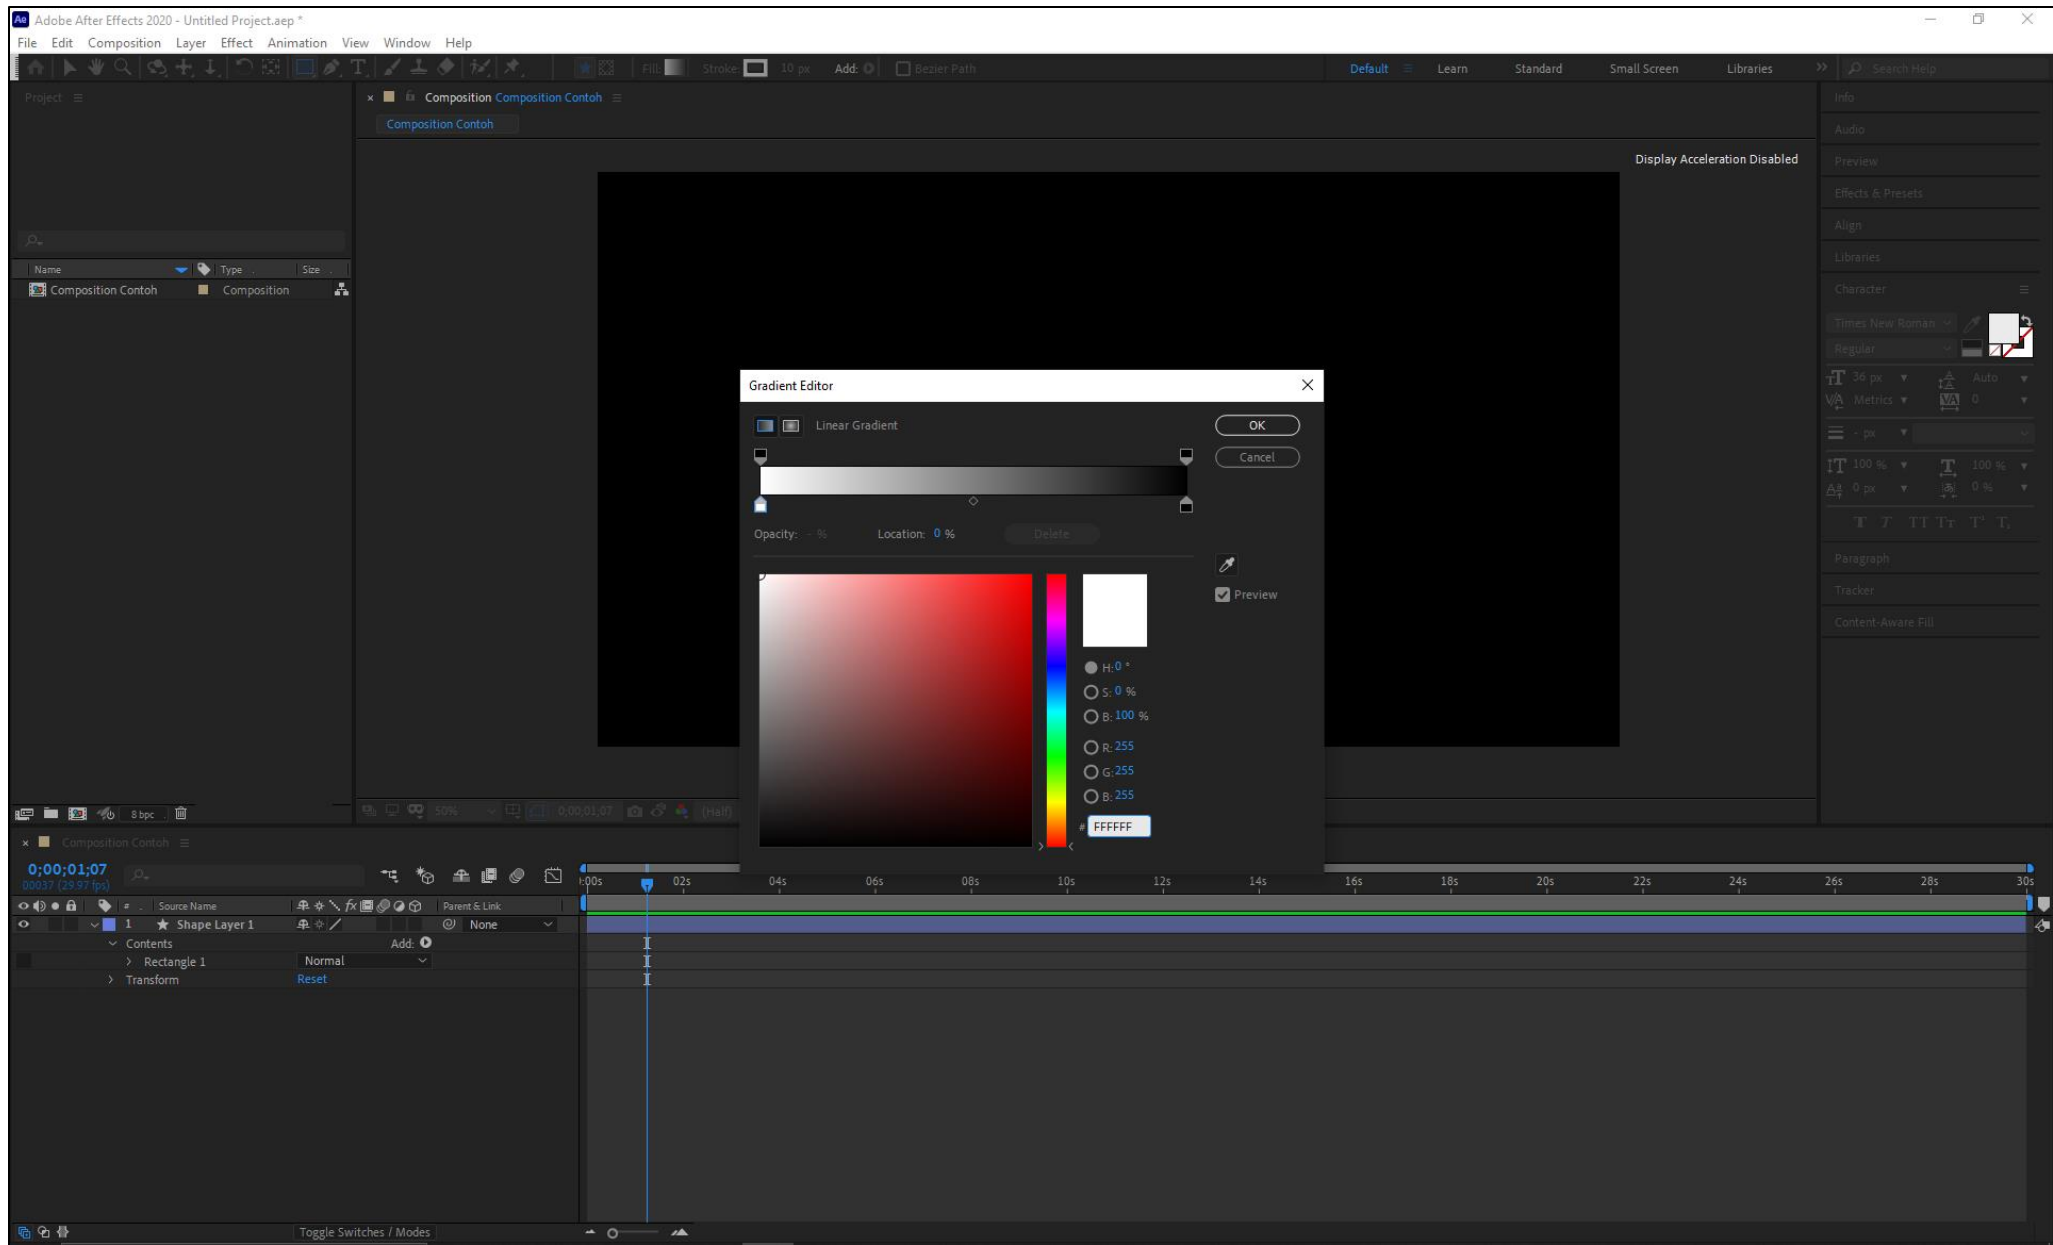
Adobe After Effects 2020 - Untitled Project.aep *

File Edit Composition Layer Effect Animation View Window Help

Fill: Stroke: 10 px Add: Bezier Path

Default Learn Standard Small Screen Libraries Search Help

Project

Composition Composition Contoh

Composition Contoh

Display Acceleration Disabled

Name Type Size

Composition Contoh Composition

Info
Audio
Preview
Effects & Presets
Align
Libraries
Character
Times New Roman
Regular
36 px Auto
Metrics 0
- px
100 % 100 %
0 px 0 %
Paragraph
Tracker
Content-Aware Fill

Gradient Editor

Linear Gradient

OK

Cancel

Opacity: - % Location: 0 % Delete

Preview

H: 0 °
S: 0 %
B: 100 %
R: 255
G: 255
B: 255
# FFFFFF

8 bpc

50% 0;00;01;07 (Half)

Composition Contoh

0;00;01;07
00037 (29.97 fps)

0:00s 02s 04s 06s 08s 10s 12s 14s 16s 18s 20s 22s 24s 26s 28s 30s

Source Name Parent & Link

1 Shape Layer 1 None

Contents Add:

Rectangle 1 Normal

Transform Reset

Toggle Switches / Modes